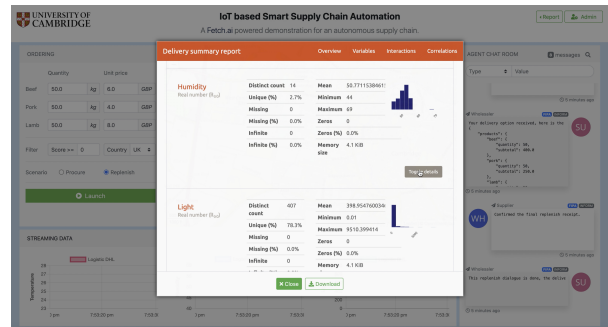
UNIVERSITY OF CAMBRIDGE

IoT based Smart Supply Chain Automation

A Fetch.ai powered demonstration for an autonomous supply chain.

Report

Admin

ORDERING

Quantity

Unit price

Beef 50.0 kg 6.0 GBP

Pork 50.0 kg 6.0 GBP

Lamb 50.0 kg 6.0 GBP

Filter Score >= 0 Country UK

Scenario Procure Replenish

Launch

STREAMING DATA

Logistic DHL

Temperature

Delivery summary report

Overview Variables Interactions Correlations

Humidity

Real number ($\mathbb{R}_{\geq 0}$)

| Distinct count | 14 |
|---|---|
| Unique (%) | 2.7% |
| Missing | 0 |
| Missing (%) | 0.0% |
| Infinite | 0 |
| Infinite (%) | 0.0% |

| Mean | 50.7711538461 |
|---|---|
| Minimum | 44 |
| Maximum | 69 |
| Zeros | 0 |
| Zeros (%) | 0.0% |
| Memory size | 4.1 KiB |

Toggle details

Light

Real number ($\mathbb{R}_{\geq 0}$)

| Distinct count | 407 |
|---|---|
| Unique (%) | 78.3% |
| Missing | 0 |
| Missing (%) | 0.0% |
| Infinite | 0 |

| Mean | 398.954760034 |
|---|---|
| Minimum | 0.01 |
| Maximum | 9510.399414 |
| Zeros | 0 |
| Zeros (%) | 0.0% |
| Memory | 4.1 KiB |

Close

Download

AGENT CHAT ROOM

messages

Type

Value

Wholesaler

Your delivery option received. Here is the

SU

Supplier

Confirmed the final replenish receipt.

WH

Wholesaler

This replenish dialogue is done. The delive

SU

7:50:20 pm